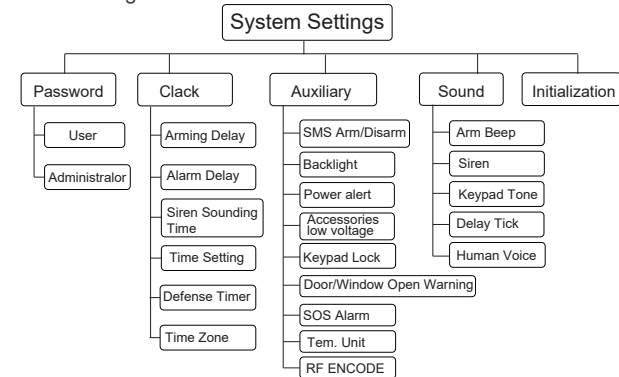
System Settings

Password
User
Administralor

Clack
Arming Delay
Alarm Delay
Siren Sounding Time
Time Setting
Defense Timer
Time Zone

Auxiliary
SMS Arm/Disarm
Backlight
Power alert
Accessories low voltage
Keypad Lock
Door/Window Open Warning
SOS Alarm
Tem. Unit
RF ENCODE

Sound
Arm Beep
Siren
Keypad Tone
Delay Tick
Human Voice

Initialization